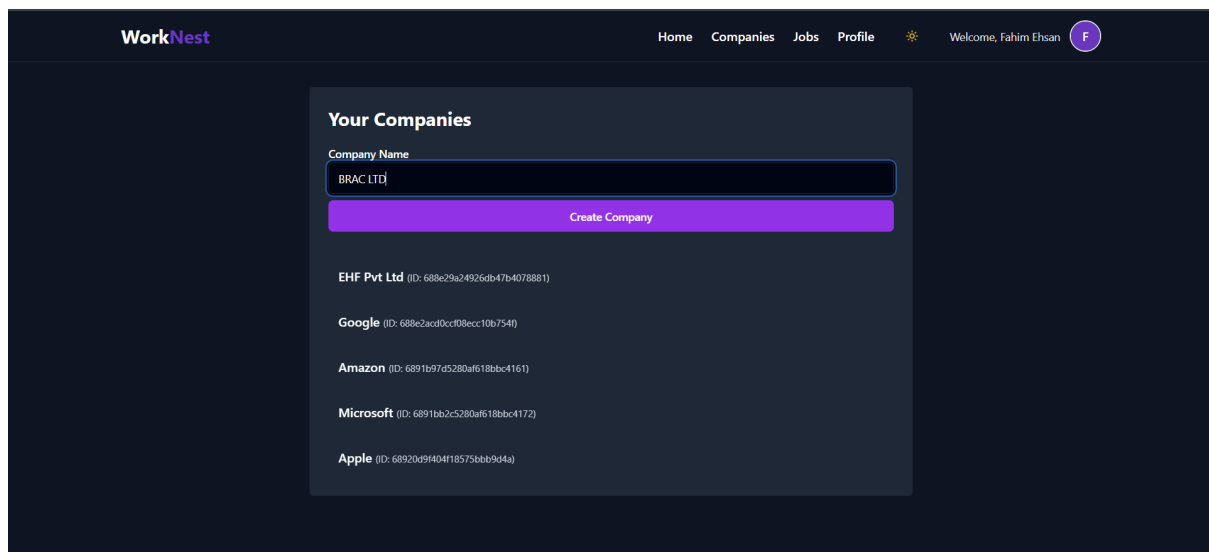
WorkNest

Home Companies Jobs Profile

Welcome, Fahim Ehsan F

Your Companies

Company Name

BRAC LTD

Create Company

EHF Pvt Ltd (ID: 688e29a24926db47b4078881)

Google (ID: 688e2acd0ccf08ecc10b754f)

Amazon (ID: 6891b97d5280af618bbc4161)

Microsoft (ID: 6891bb2c5280af618bbc4172)

Apple (ID: 68920d9f404f18575bbb9d4a)